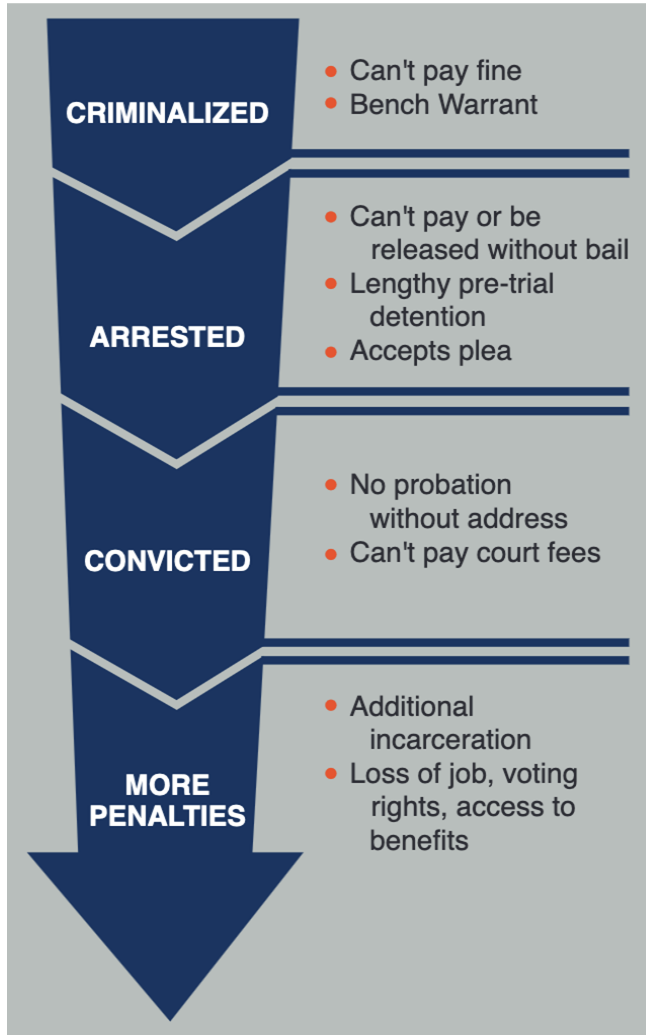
CRIMINALIZED

- Can't pay fine
- Bench Warrant

ARRESTED

- Can't pay or be released without bail
- Lengthy pre-trial detention
- Accepts plea

CONVICTED

- No probation without address
- Can't pay court fees

MORE PENALTIES

- Additional incarceration
- Loss of job, voting rights, access to benefits